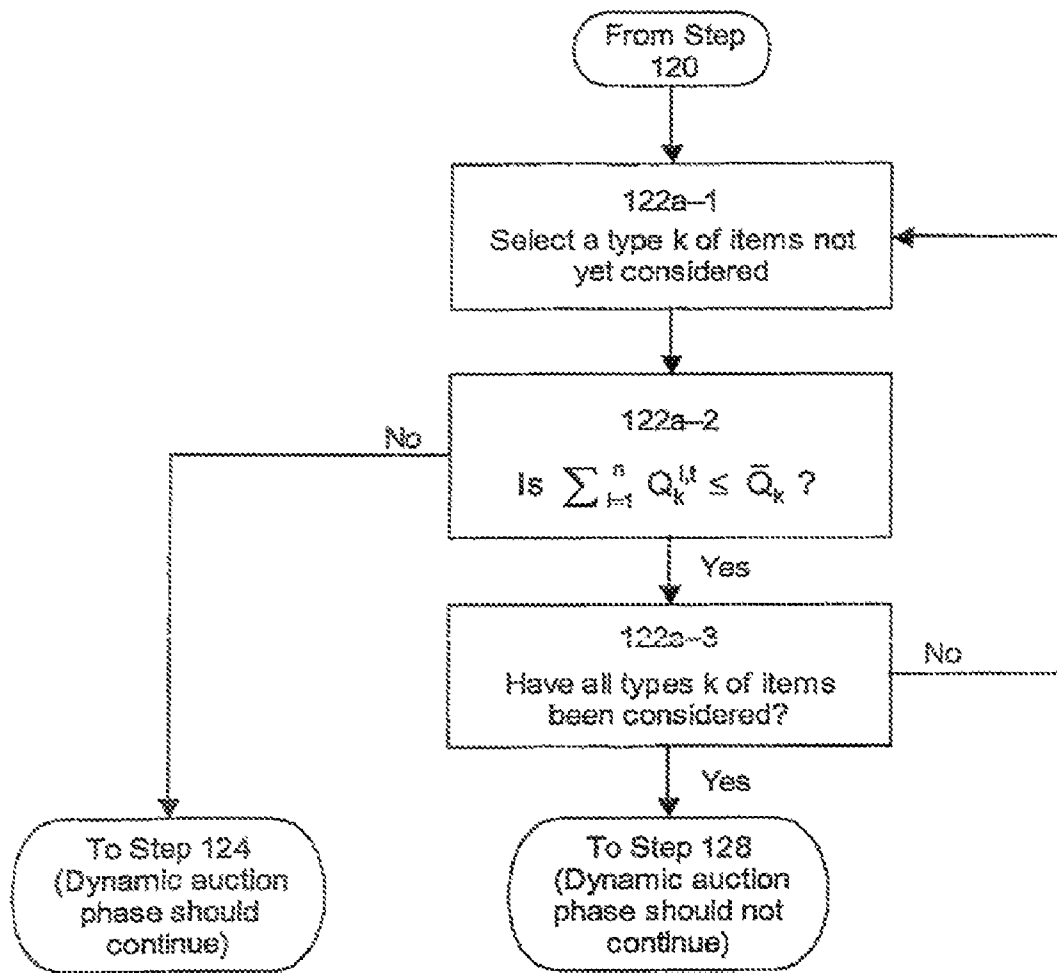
From Step 120

122a–1
Select a type k of items not yet considered

122a–2
Is $\sum_{i=1}^{n} Q_k^{i,t} \leq \bar{Q}_k$ ?

No

Yes

122a–3
Have all types k of items been considered?

No

Yes

To Step 124 (Dynamic auction phase should continue)

To Step 128 (Dynamic auction phase should not continue)